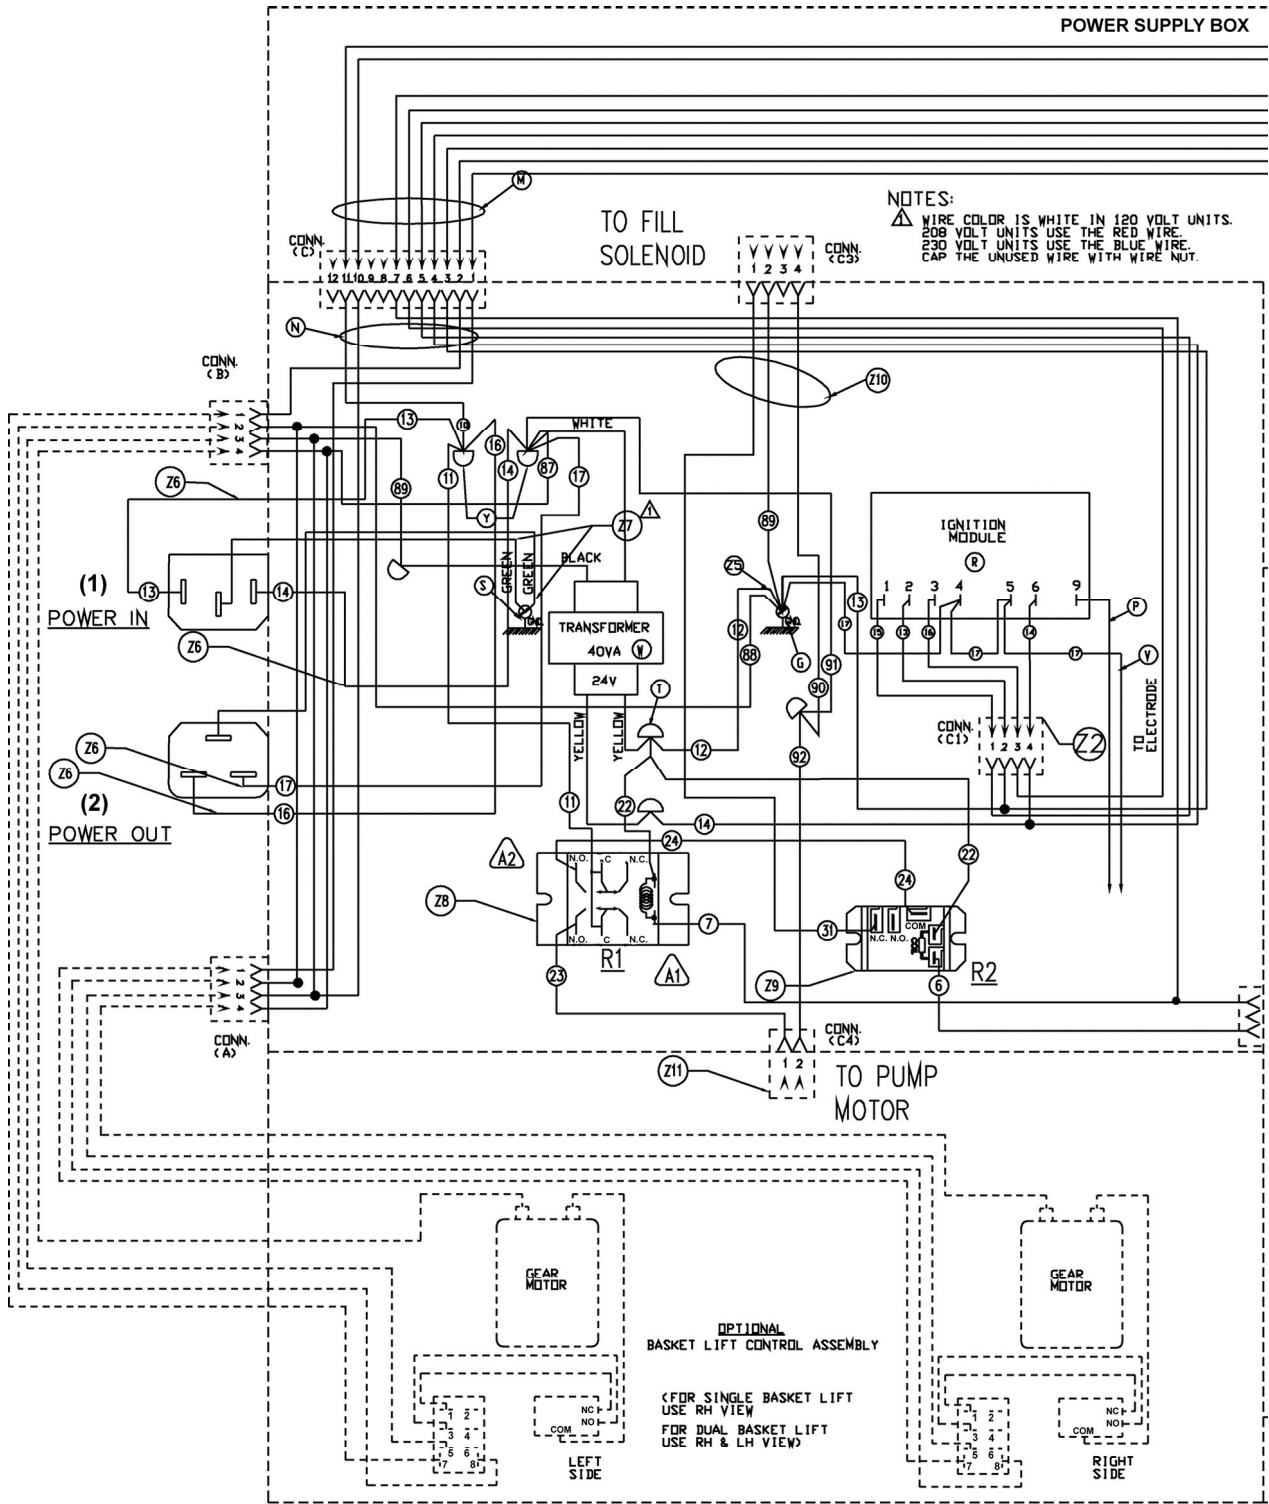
POWER SUPPLY BOX

NOTES:
1 WIRE COLOR IS WHITE IN 120 VOLT UNITS. 208 VOLT UNITS USE THE RED WIRE. 230 VOLT UNITS USE THE BLUE WIRE. CAP THE UNUSED WIRE WITH WIRE NUT.

TO FILL SOLENOID

CONN. (C)
12 11 10 9 8 7 6 5 4 3 2 1

CONN. (C3)
1 2 3 4

M

N

CONN. (B)
1 2 3 4

Z10

13
10
16
WHITE
11
14
87
17
89
Y
Z6
Z7
1
IGNITION MODULE
R
89
25
GREEN
GREEN
BLACK
S
(1)
POWER IN
13
14
TRANSFORMER
40VA
W
24V
12
88
G
91
90
13
17
1 2 3 4 5 6 9
15 13 16 14
17
17
P
Y
Z6
T
YELLOW
YELLOW
12
92
CONN. (C1)
1 2 3 4
Z2
TO ELECTRODE
Z6
Z6
17
(2)
POWER OUT
16
11
22
14
24
A2
N.O. C N.C.
22
24
Z8
N.O. C N.C.
7
31
N.C. N.O. COM
R1
A1
23
Z9
R2
6
CONN. (A)
1 2 3 4
CONN. (C4)
1 2
Z11
TO PUMP MOTOR

GEAR MOTOR
GEAR MOTOR

OPTIONAL
BASKET LIFT CONTROL ASSEMBLY

(FOR SINGLE BASKET LIFT USE RH VIEW
FOR DUAL BASKET LIFT USE RH & LH VIEW)

1 2
3 4
5 6
7 8
NC
NO
COM
LEFT SIDE

1 2
3 4
5 6
7 8
NC
NO
COM
RIGHT SIDE